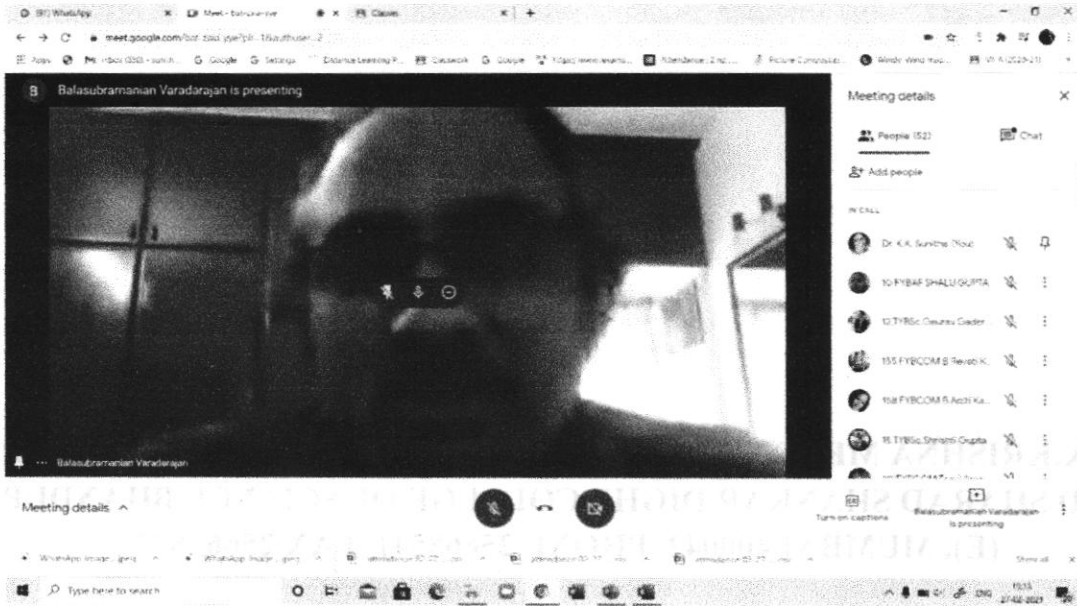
(91) WhatsApp × Meet - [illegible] × Classes × +

meet.google.com/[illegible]

Apps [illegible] Google Settings Distance Learning P... Classwork Google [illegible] Attendance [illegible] Picture Compressio... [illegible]

B Balasubramanian Varadarajan is presenting

Meeting details ×

People (52) Chat

Add people

IN CALL

Dr. K.K. Suvidha (You)

10 FYBAF SHALU GUPTA

12 TYBSc Gaurav Gader

155 FYBCOM B Revati K...

158 FYBCOM B Aditi Ka...

18 TYBSc Shrishti Gupta

Balasubramanian Varadarajan

Meeting details ^

Turn on captions

Balasubramanian Varadarajan is presenting

WhatsApp Image ....jpeg WhatsApp Image ....jpeg attendance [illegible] attendance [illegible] attendance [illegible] Show all ×

Type here to search

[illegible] ENG 15:13 27-02-2021